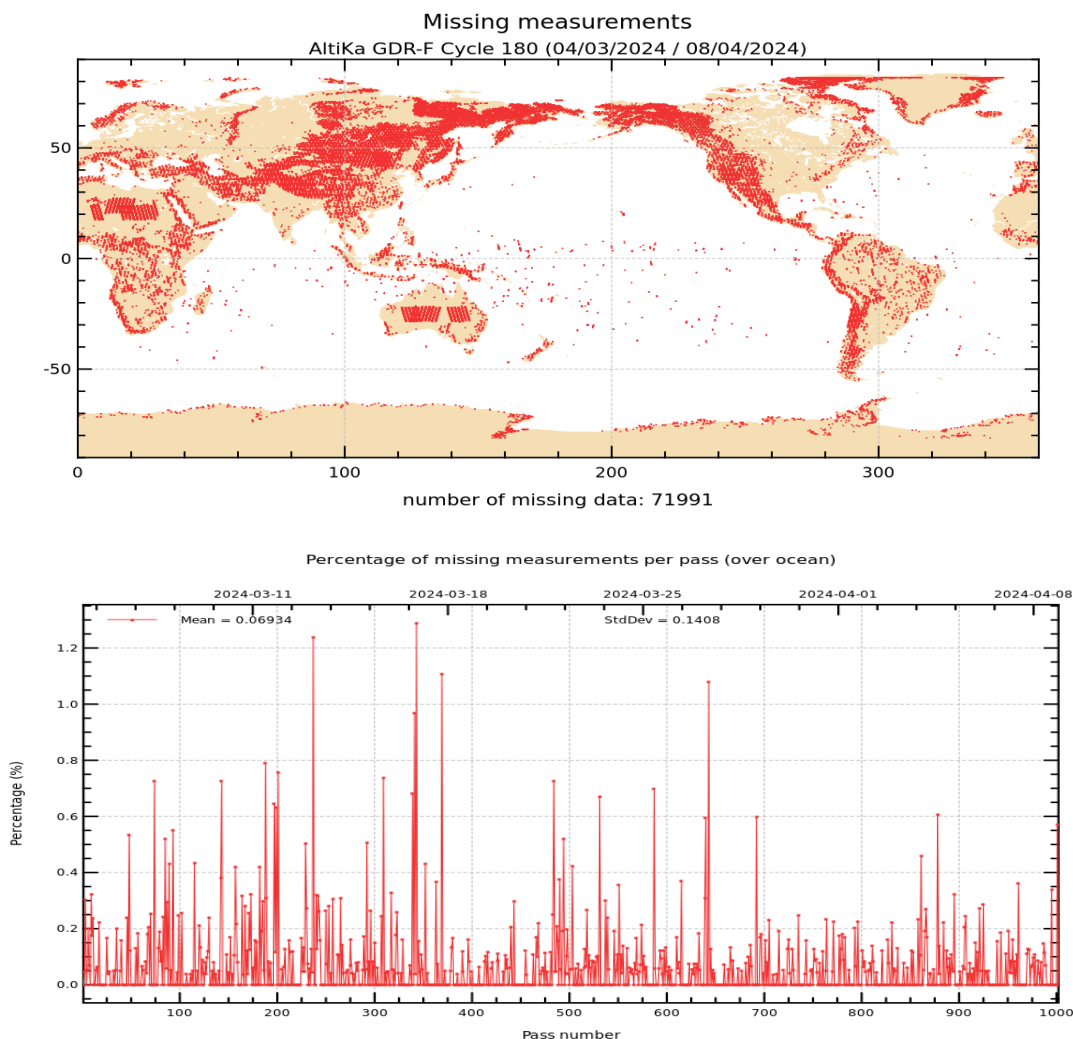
Missing measurements
AltiKa GDR-F Cycle 180 (04/03/2024 / 08/04/2024)

50
0
-50
0
100
200
300
number of missing data: 71991

Percentage of missing measurements per pass (over ocean)

2024-03-11
2024-03-18
2024-03-25
2024-04-01
2024-04-08

Mean = 0.06934
StdDev = 0.1408

Percentage (%)
1.2
1.0
0.8
0.6
0.4
0.2
0.0
100
200
300
400
500
600
700
800
900
1000
Pass number